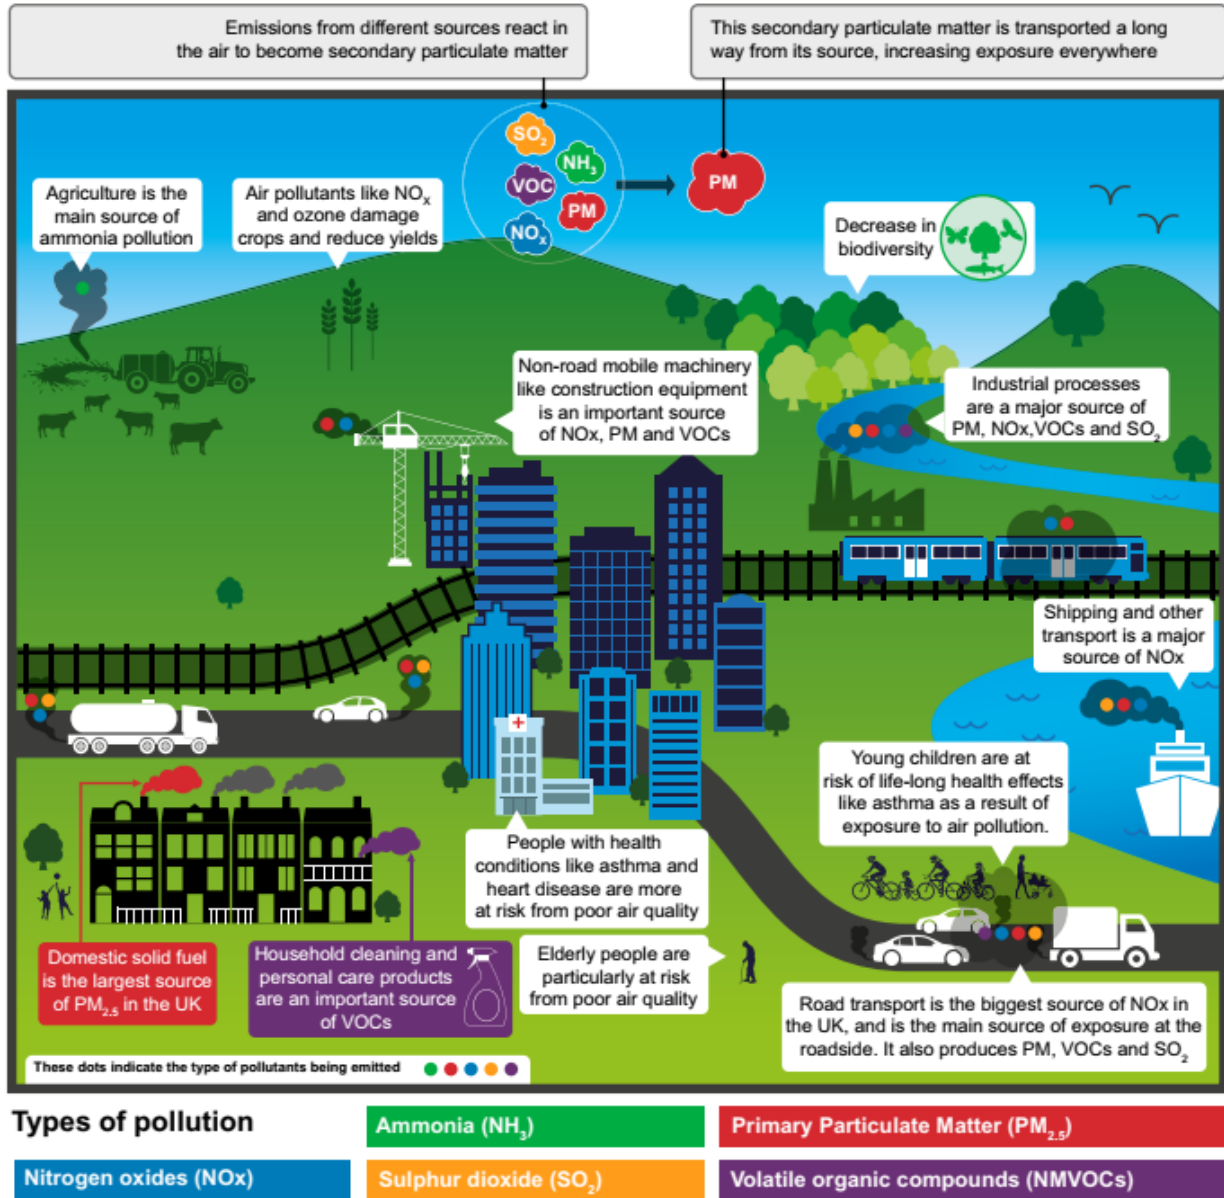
Emissions from different sources react in the air to become secondary particulate matter

This secondary particulate matter is transported a long way from its source, increasing exposure everywhere

$SO_2$

$NH_3$

VOC

PM

$NO_x$

PM

Agriculture is the main source of ammonia pollution

Air pollutants like $NO_x$ and ozone damage crops and reduce yields

Decrease in biodiversity

Non-road mobile machinery like construction equipment is an important source of NOx, PM and VOCs

Industrial processes are a major source of PM, NOx,VOCs and $SO_2$

Shipping and other transport is a major source of NOx

Young children are at risk of life-long health effects like asthma as a result of exposure to air pollution.

People with health conditions like asthma and heart disease are more at risk from poor air quality

Elderly people are particularly at risk from poor air quality

Domestic solid fuel is the largest source of $PM_{2.5}$ in the UK

Household cleaning and personal care products are an important source of VOCs

Road transport is the biggest source of NOx in the UK, and is the main source of exposure at the roadside. It also produces PM, VOCs and $SO_2$

These dots indicate the type of pollutants being emitted

Types of pollution

Ammonia ($NH_3$)

Primary Particulate Matter ($PM_{2.5}$)

Nitrogen oxides (NOx)

Sulphur dioxide ($SO_2$)

Volatile organic compounds (NMVOCs)